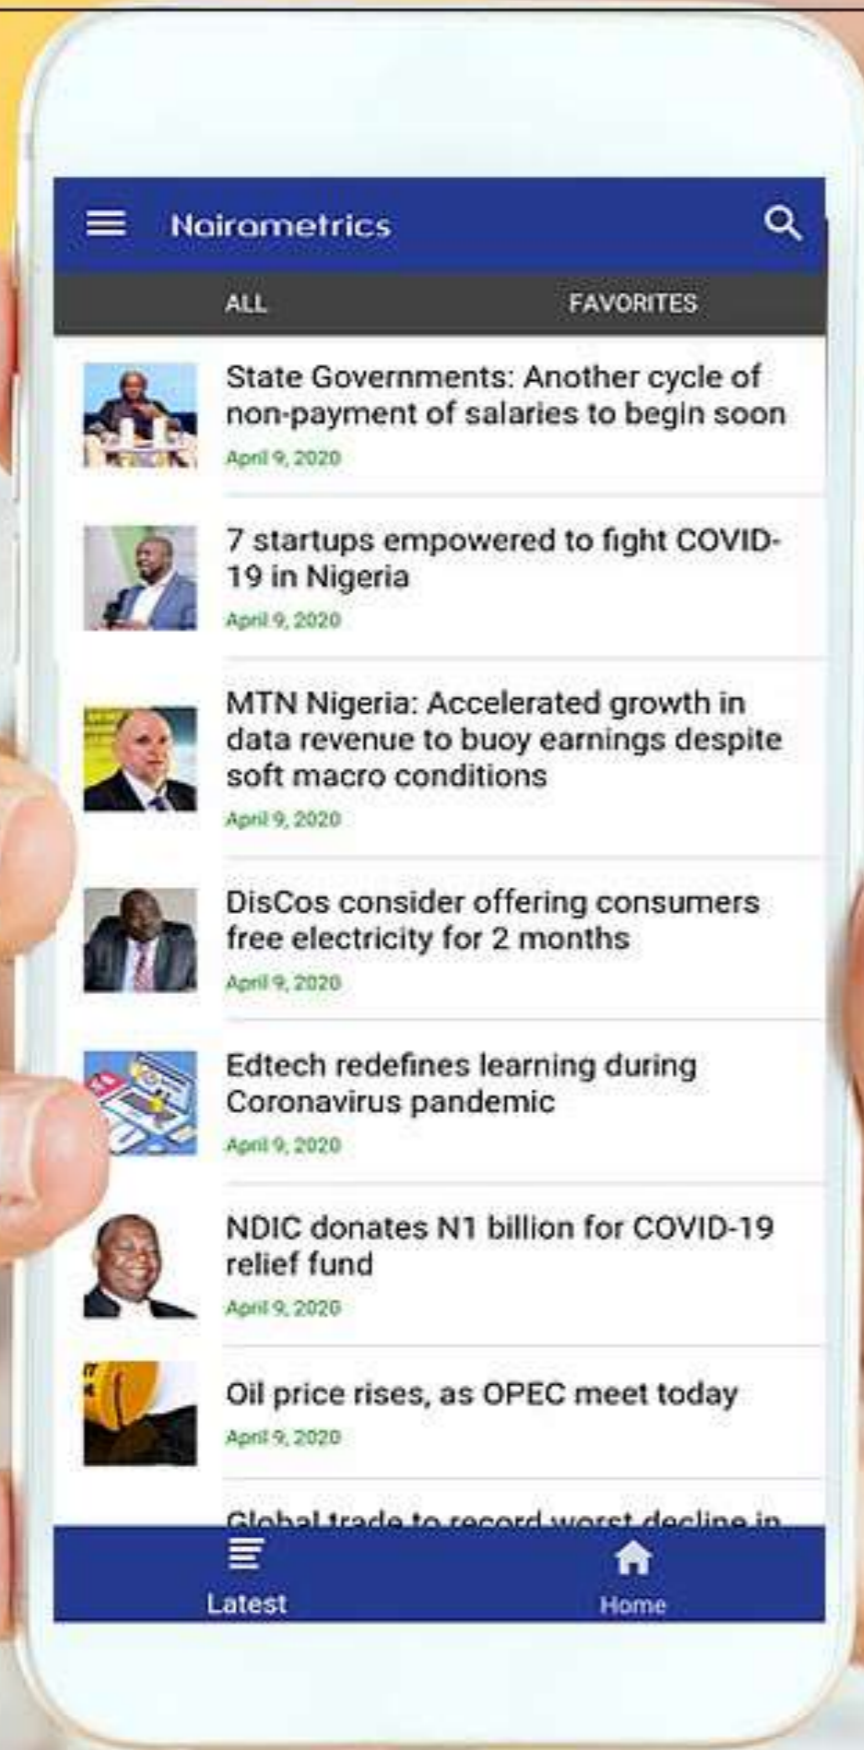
Nairametrics

ALL FAVORITES

State Governments: Another cycle of non-payment of salaries to begin soon
April 9, 2020

7 startups empowered to fight COVID-19 in Nigeria
April 9, 2020

MTN Nigeria: Accelerated growth in data revenue to buoy earnings despite soft macro conditions
April 9, 2020

DisCos consider offering consumers free electricity for 2 months
April 9, 2020

Edtech redefines learning during Coronavirus pandemic
April 9, 2020

NDIC donates N1 billion for COVID-19 relief fund
April 9, 2020

Oil price rises, as OPEC meet today
April 9, 2020

Global trade to record worst decline in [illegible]

Latest Home